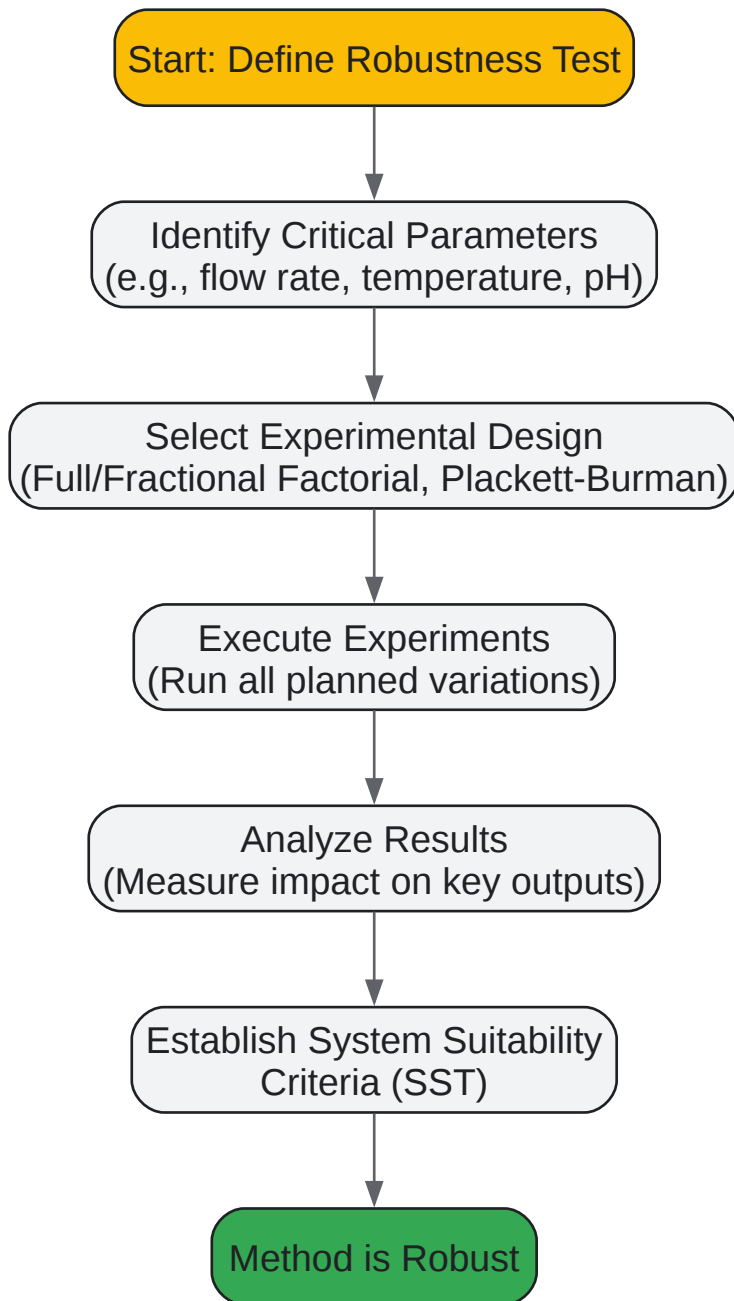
Start: Define Robustness Test

Identify Critical Parameters
(e.g., flow rate, temperature, pH)

Select Experimental Design
(Full/Fractional Factorial, Plackett-Burman)

Execute Experiments
(Run all planned variations)

Analyze Results
(Measure impact on key outputs)

Establish System Suitability
Criteria (SST)

Method is Robust